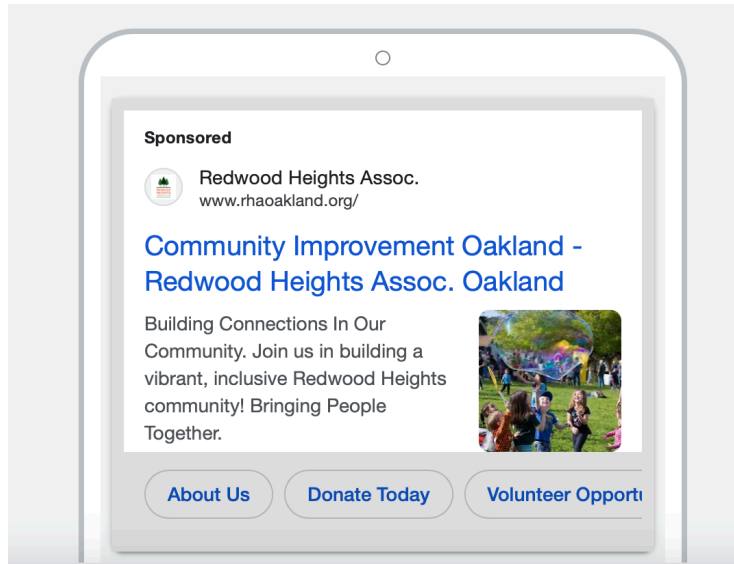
Sponsored

Redwood Heights Assoc.
www.rhaoakland.org/

Community Improvement Oakland - Redwood Heights Assoc. Oakland

Building Connections In Our Community. Join us in building a vibrant, inclusive Redwood Heights community! Bringing People Together.

About Us

Donate Today

Volunteer Opport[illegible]